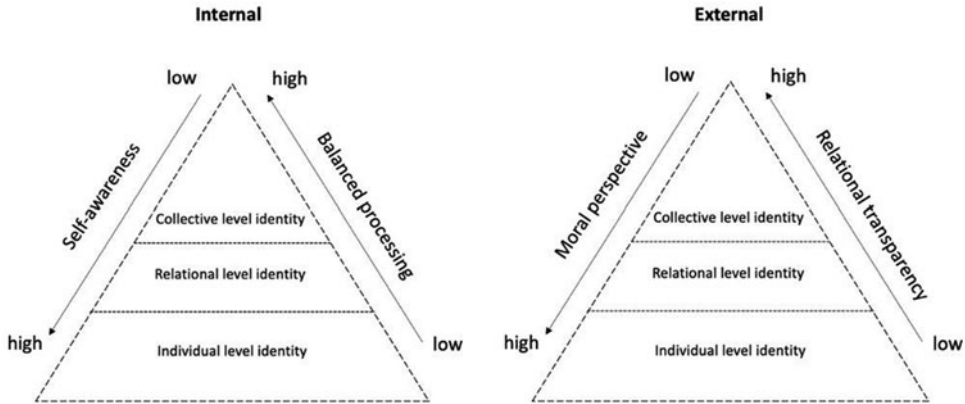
Internal

low

high

Self-awareness

Balanced processing

Collective level identity

Relational level identity

Individual level identity

high

low

External

low

high

Moral perspective

Relational transparency

Collective level identity

Relational level identity

Individual level identity

high

low